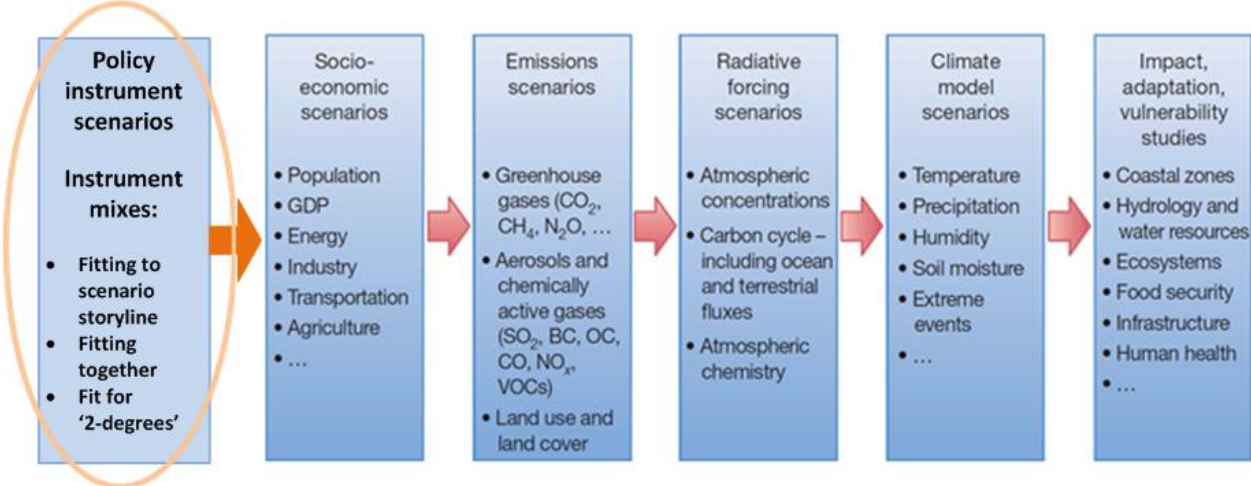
Policy instrument scenarios

Instrument mixes:

- Fitting to scenario storyline
- Fitting together
- Fit for '2-degrees'

Socio-economic scenarios

- Population
- GDP
- Energy
- Industry
- Transportation
- Agriculture
- …

Emissions scenarios

- Greenhouse gases ($CO_2$, $CH_4$, $N_2O$, …
- Aerosols and chemically active gases ($SO_2$, BC, OC, CO, $NO_x$, VOCs)
- Land use and land cover

Radiative forcing scenarios

- Atmospheric concentrations
- Carbon cycle – including ocean and terrestrial fluxes
- Atmospheric chemistry

Climate model scenarios

- Temperature
- Precipitation
- Humidity
- Soil moisture
- Extreme events
- …

Impact, adaptation, vulnerability studies

- Coastal zones
- Hydrology and water resources
- Ecosystems
- Food security
- Infrastructure
- Human health
- …